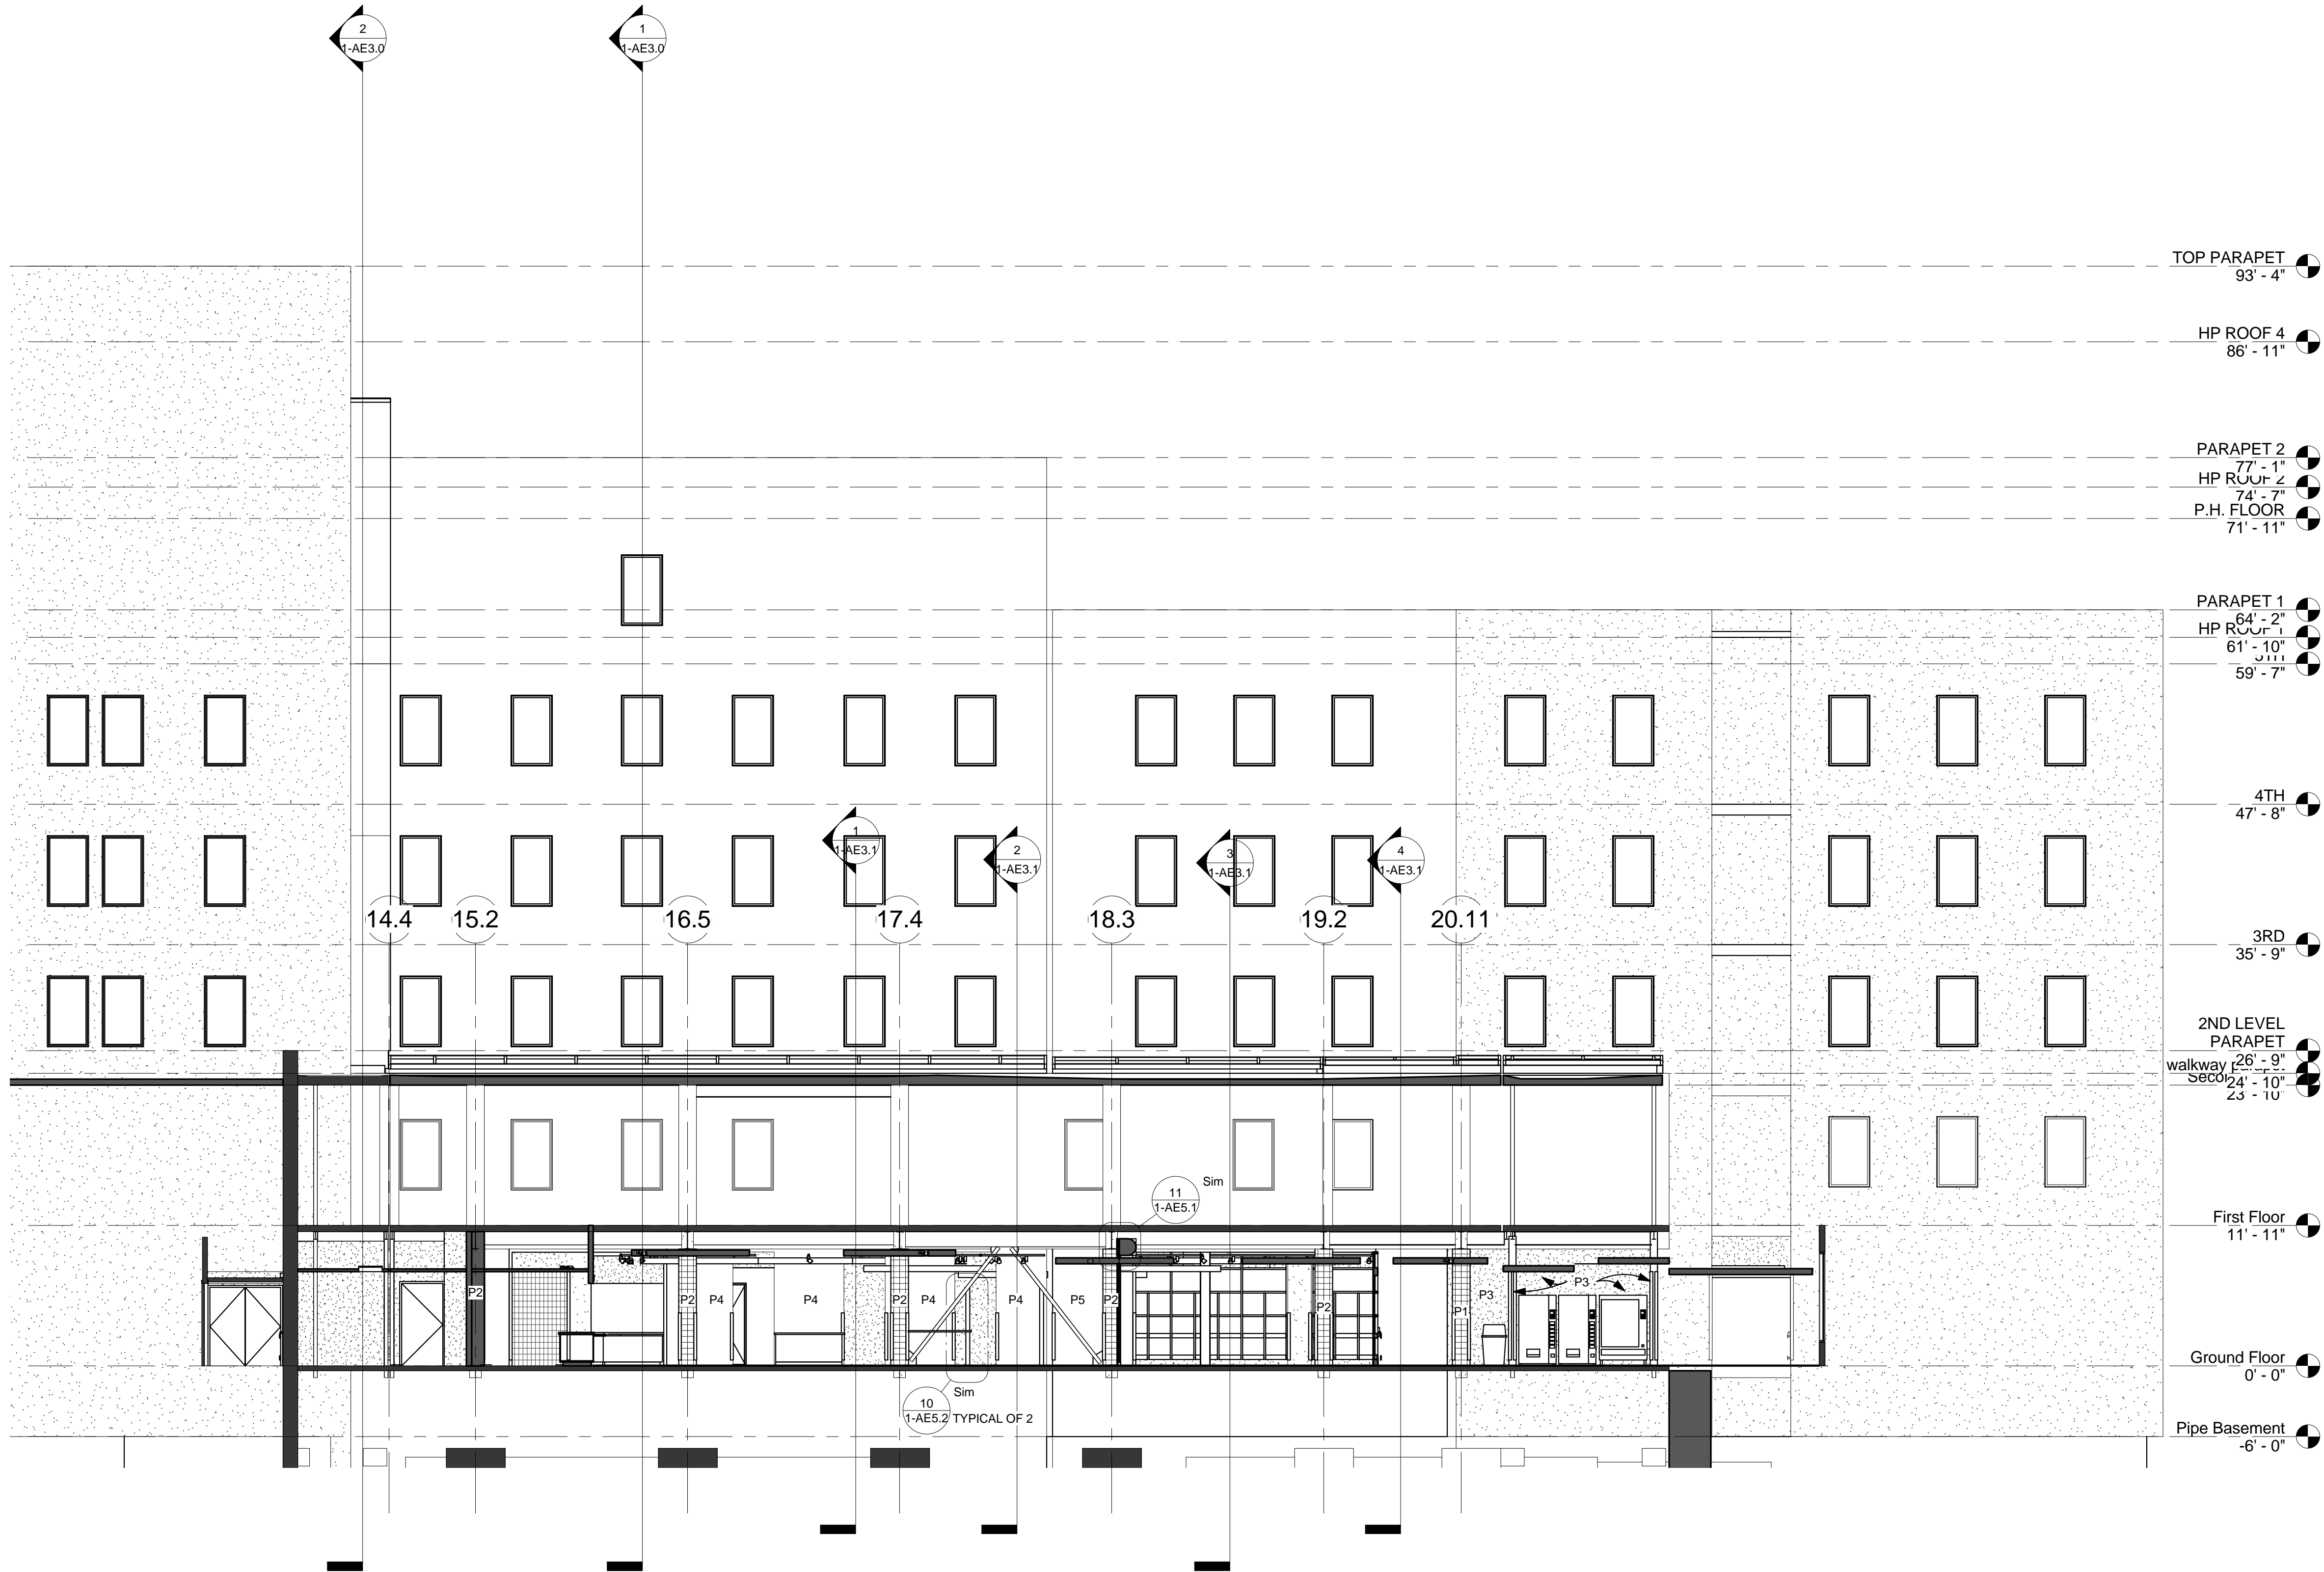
2
1-AE3.0

1
1-AE3.0

TOP PARAPET
93' - 4"

HP ROOF 4
86' - 11"

PARAPET 2
77' - 1"
HP ROOF 2
74' - 7"
P.H. FLOOR
71' - 11"

PARAPET 1
64' - 2"
HP ROOF 1
61' - 10"
5TH
59' - 7"

4TH
47' - 8"

1
1-AE3.1

2
1-AE3.1

3
1-AE3.1

4
1-AE3.1

14.4
15.2
16.5
17.4
18.3
19.2
20.11

3RD
35' - 9"

2ND LEVEL
PARAPET
26' - 9"
walkway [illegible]
24' - 10"
Second
23' - 10"

11
1-AE5.1
Sim

First Floor
11' - 11"

P2
P2
P4
P4
P2
P4
P4
P5
P2
P2
P1
P3
P3

Ground Floor
0' - 0"

10
1-AE5.2
Sim
TYPICAL OF 2

Pipe Basement
-6' - 0"